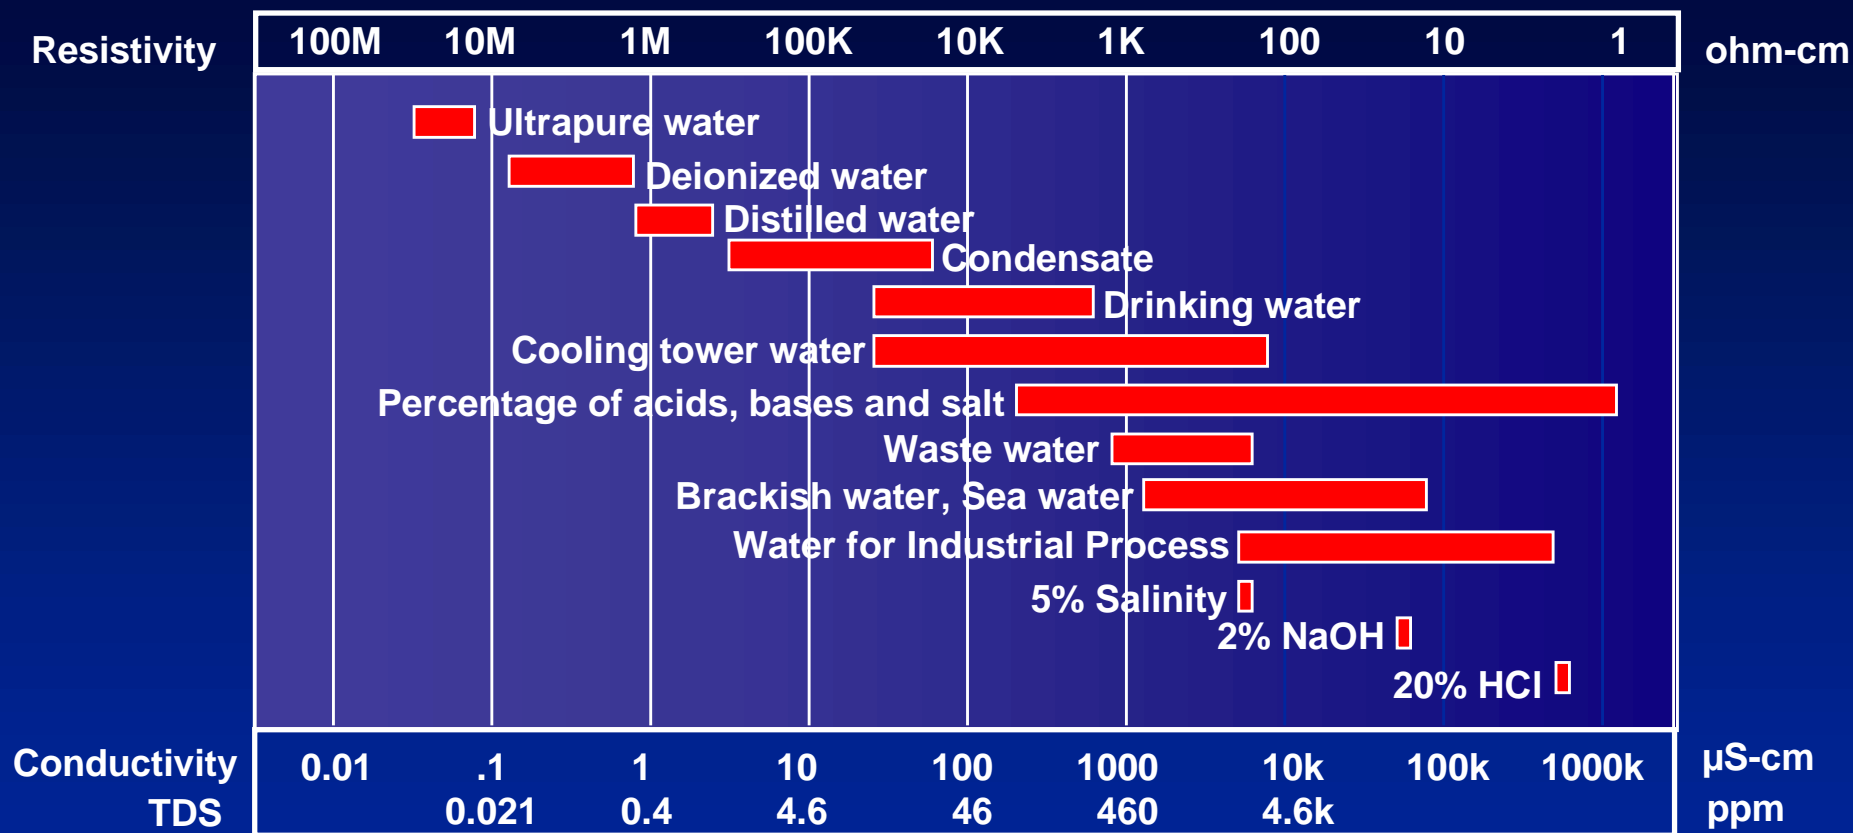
Resistivity

| 100M | 10M | 1M | 100K | 10K | 1K | 100 | 10 | 1 |
|---|---|---|---|---|---|---|---|---|

ohm-cm

Ultrapure water

Deionized water

Distilled water

Condensate

Drinking water

Cooling tower water

Percentage of acids, bases and salt

Waste water

Brackish water, Sea water

Water for Industrial Process

5% Salinity

2% NaOH

20% HCl

| Conductivity | 0.01 | .1 | 1 | 10 | 100 | 1000 | 10k | 100k | 1000k | μS-cm |
|---|---|---|---|---|---|---|---|---|---|---|
| TDS | | 0.021 | 0.4 | 4.6 | 46 | 460 | 4.6k | | | ppm |